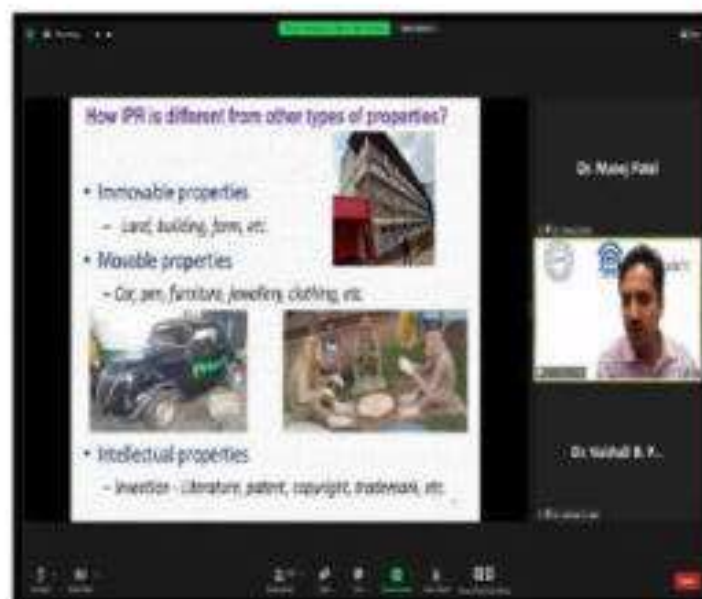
How IPR is different from other types of properties?

• Immovable properties
– Land, building, farm, etc.

• Movable properties
– Car, pen, furniture, jewellery, clothing, etc.

• Intellectual properties
– Invention - Literature, patent, copyright, trademark, etc.

Dr. Manoj Patel

Dr. Vaishali B. P...